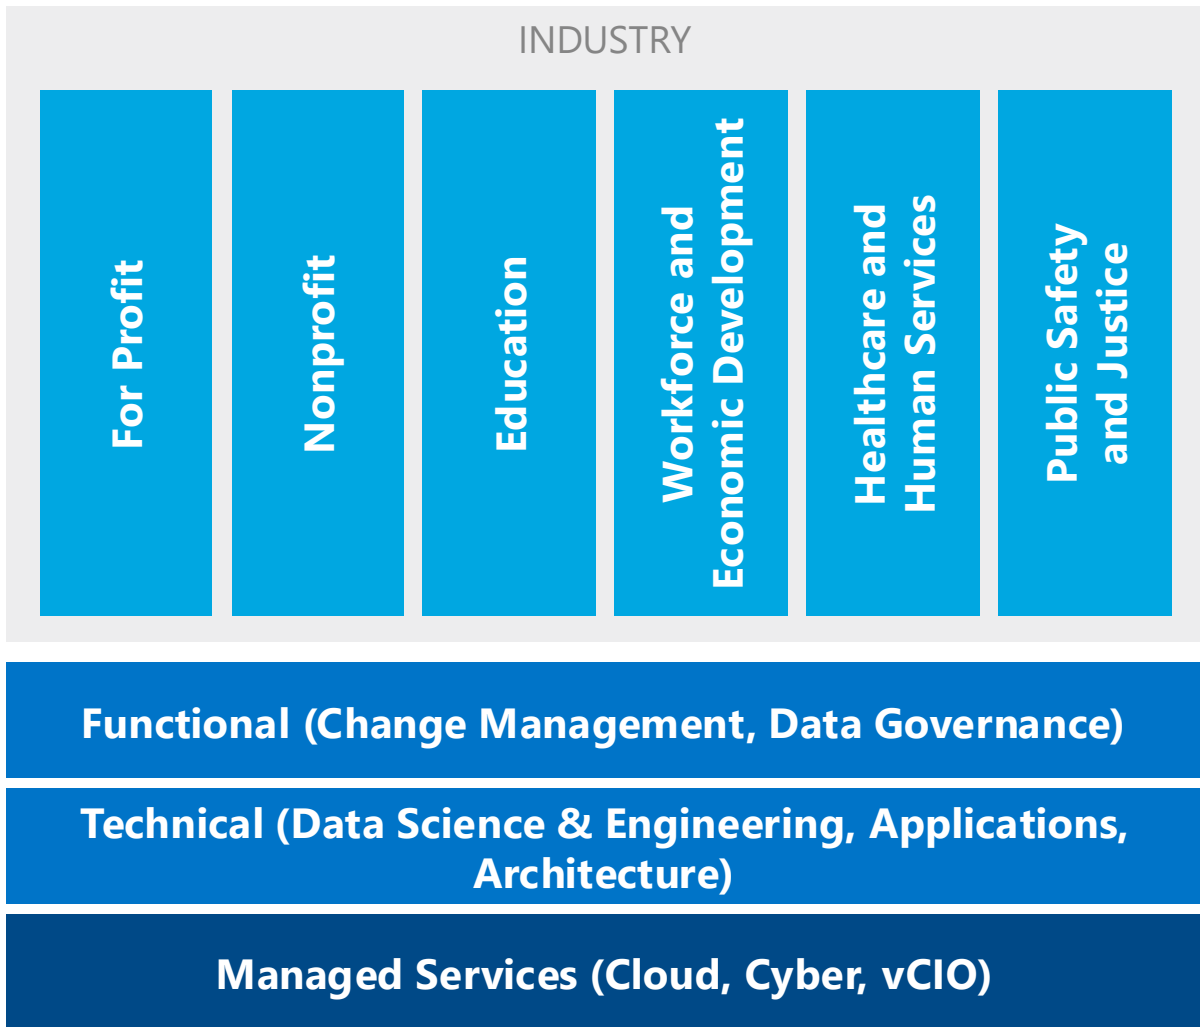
INDUSTRY

For Profit

Nonprofit

Education

Workforce and Economic Development

Healthcare and Human Services

Public Safety and Justice

Functional (Change Management, Data Governance)

Technical (Data Science & Engineering, Applications, Architecture)

Managed Services (Cloud, Cyber, vCIO)